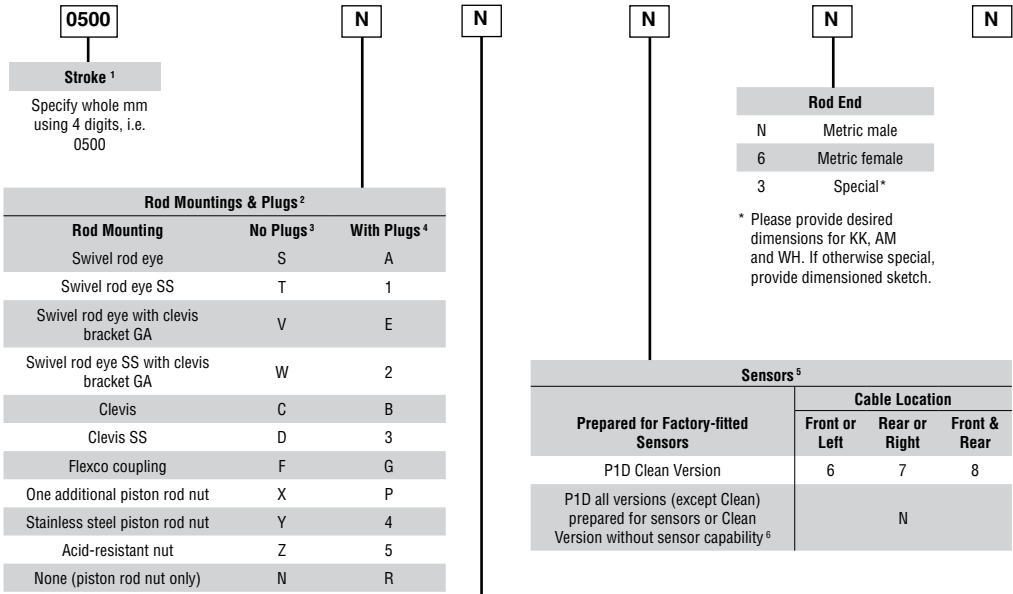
0500

N

N

N

N

N

Stroke $^1$

Specify whole mm using 4 digits, i.e. 0500

| Rod Mountings & Plugs $^2$ | | |
|---|---|---|
| Rod Mounting | No Plugs $^3$ | With Plugs $^4$ |
| Swivel rod eye | S | A |
| Swivel rod eye SS | T | 1 |
| Swivel rod eye with clevis bracket GA | V | E |
| Swivel rod eye SS with clevis bracket GA | W | 2 |
| Clevis | C | B |
| Clevis SS | D | 3 |
| Flexco coupling | F | G |
| One additional piston rod nut | X | P |
| Stainless steel piston rod nut | Y | 4 |
| Acid-resistant nut | Z | 5 |
| None (piston rod nut only) | N | R |

| Rod End | |
|---|---|
| N | Metric male |
| 6 | Metric female |
| 3 | Special* |

* Please provide desired dimensions for KK, AM and WH. If otherwise special, provide dimensioned sketch.

| Sensors $^5$ | | | |
|---|---|---|---|
| | Cable Location | | |
| Prepared for Factory-fitted Sensors | Front or Left | Rear or Right | Front & Rear |
| P1D Clean Version | 6 | 7 | 8 |
| P1D all versions (except Clean) prepared for sensors or Clean Version without sensor capability $^6$ | N | | |